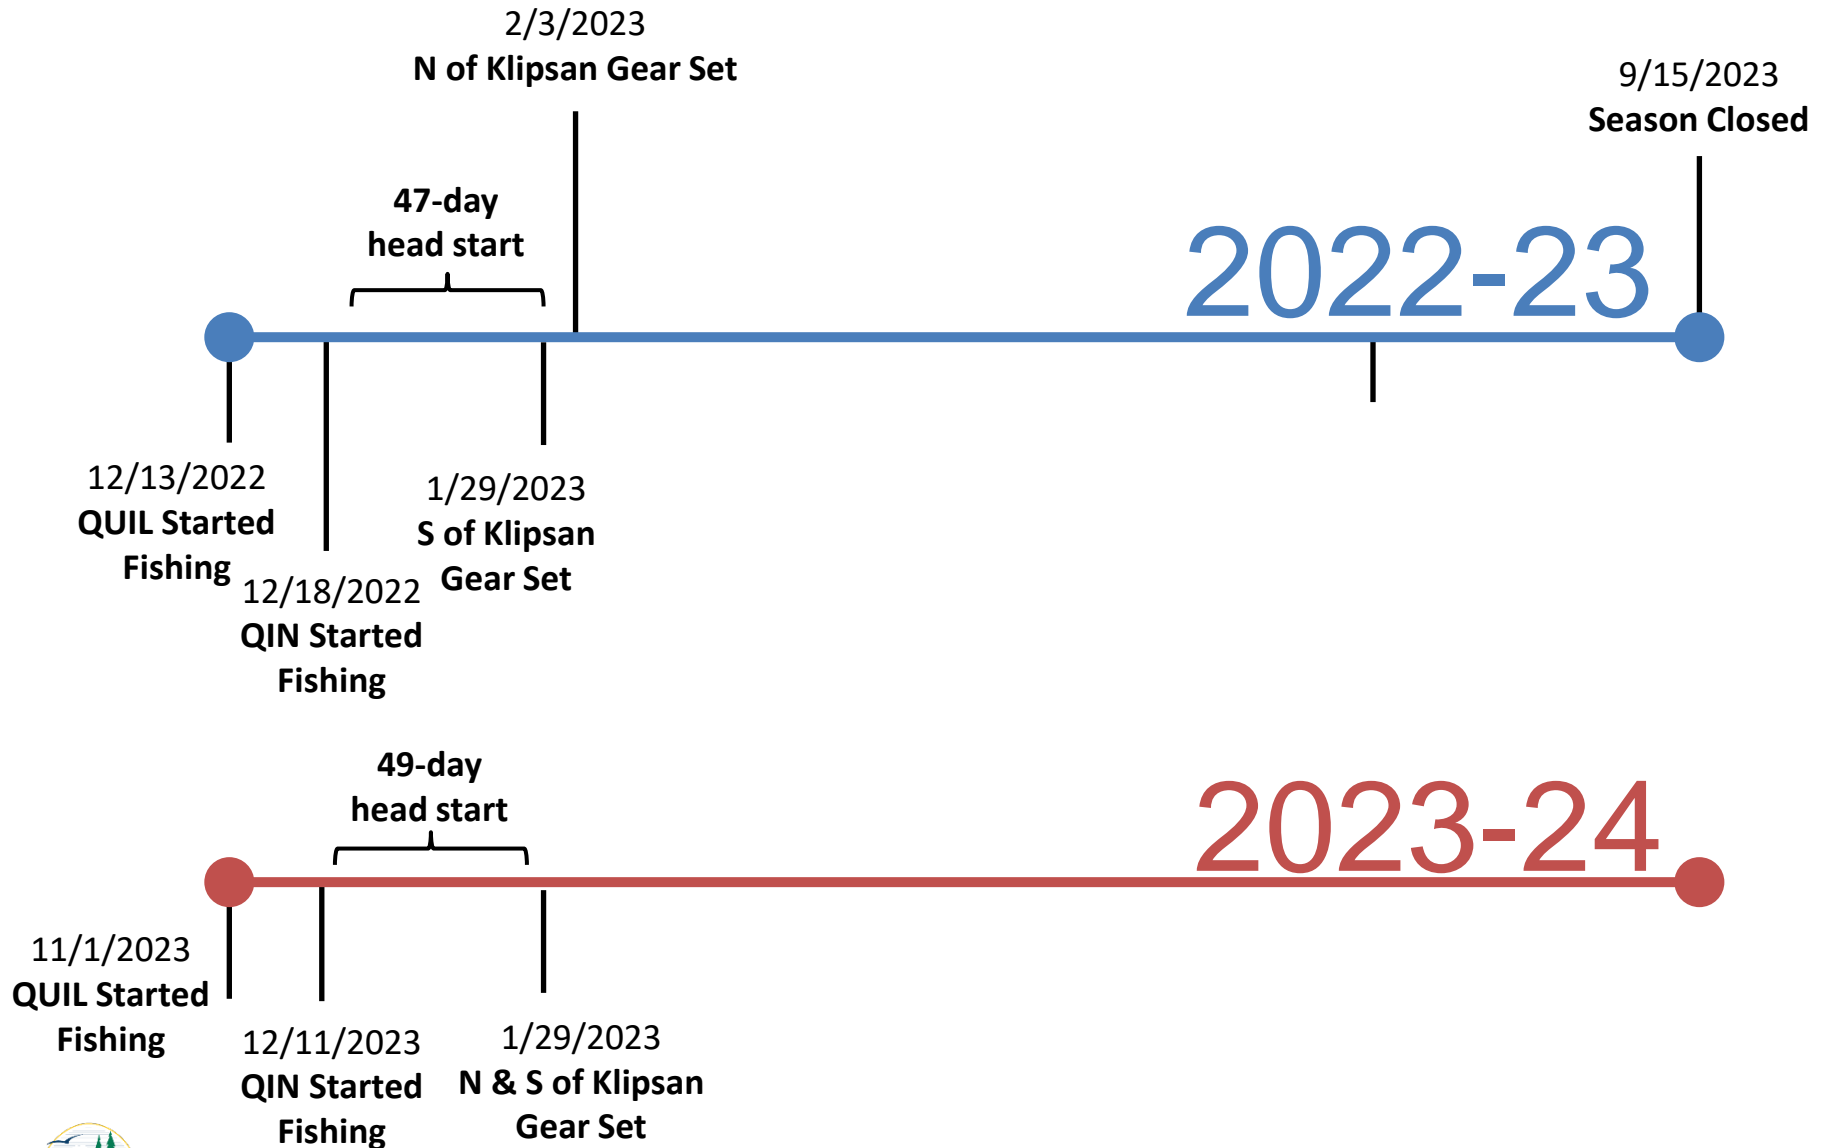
2/3/2023
N of Klipsan Gear Set

9/15/2023
Season Closed

47-day
head start

2022-23

12/13/2022
QUIL Started
Fishing

12/18/2022
QIN Started
Fishing

1/29/2023
S of Klipsan
Gear Set

49-day
head start

2023-24

11/1/2023
QUIL Started
Fishing

12/11/2023
QIN Started
Fishing

1/29/2023
N & S of Klipsan
Gear Set